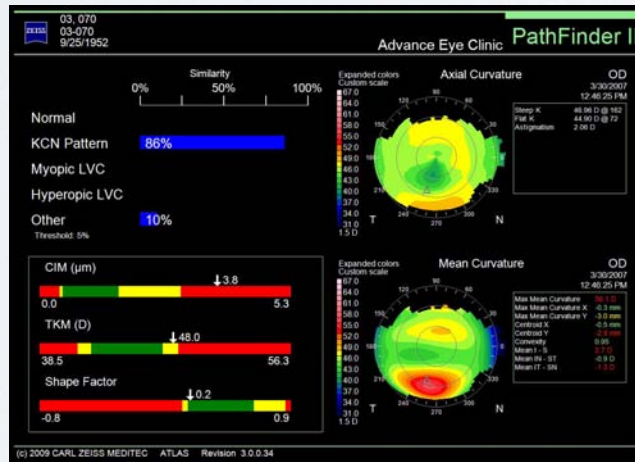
ZEISS
03, 070
03-070
9/25/1952

Advance Eye Clinic PathFinder II

Similarity
0% 50% 100%

Normal
KCN Pattern 86%
Myopic LVC
Hyperopic LVC
Other 10%
Threshold: 5%

CIM (µm)
3.8
0.0 5.3

TKM (D)
48.0
38.5 56.3

Shape Factor
0.2
-0.8 0.9

Expanded colors
Custom scale

Axial Curvature

OD
3/30/2007
12:46:25 PM

67.0
64.0
61.0
58.0
55.0
52.0
49.0
46.0
43.0
40.0
37.0
34.0
31.0
1.5 D

T N

Steep K 46.96 D @ 162
Flat K 44.90 D @ 72
Astigmatism 2.06 D

Expanded colors
Custom scale

Mean Curvature

OD
3/30/2007
12:46:25 PM

67.0
64.0
61.0
58.0
55.0
52.0
49.0
46.0
43.0
40.0
37.0
34.0
31.0
1.5 D

T N

Max Mean Curvature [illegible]
Max Mean Curvature X -0.3 mm
Max Mean Curvature Y -3.0 mm
Centroid X -0.5 mm
Centroid Y -2.6 mm
Convexity 0.95
Mean I - S 2.7 D
Mean IN - ST -0.9 D
Mean IT - SN -1.3 D

(c) 2009 CARL ZEISS MEDITEC ATLAS Revision 3.0.0.34